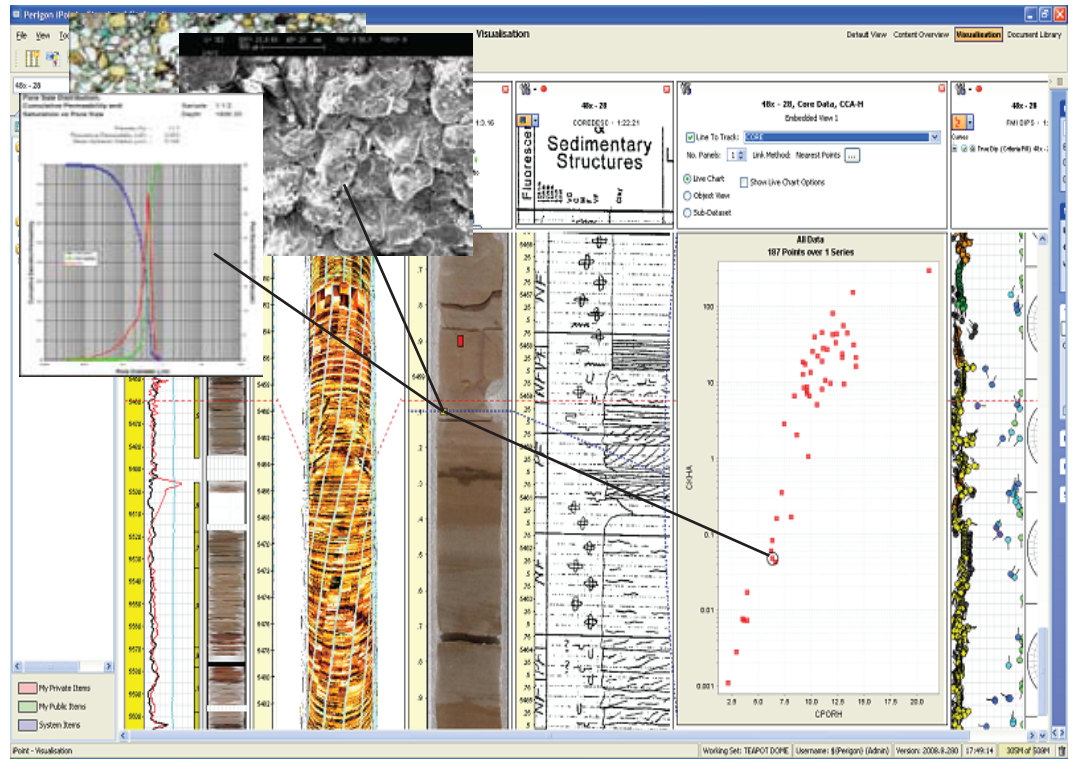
Perigon (Poi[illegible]

File View To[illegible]

Visualisation

Default View Content Overview Visualisation Document Library

48x - 28

Pore Size Distribution
Cumulative Permeability and
Saturation vs Pore Size

Sample: 11/2
Depth: 1806.00

48x - 28

COREDESC - 1:22:21

Fluorescence

Sedimentary Structures

48x - 28, Core Data, CCA-H
Embedded View 1

Line To Track: CORE

No. Panels: 1 Link Method: Nearest Points ...

Live Chart
Show Live Chart Options
Object View
Sub-Dataset

All Data
187 Points over 1 Series

48x - 28

FMI DIPS - 1:

Curves

True Dip (Criteria Fill) 48x -

CFHA

CPORH

100
10
1
0.1
0.01
0.001

2.5 5.0 7.5 10.0 12.5 15.0 17.5 20.0

My Private Items
My Public Items
System Items

Point - Visualisation

Working Set: TEAPOT DOME Username: $(Perigon) (Admin) Version: 2008.9.280 17:49:14 30SM of 509M